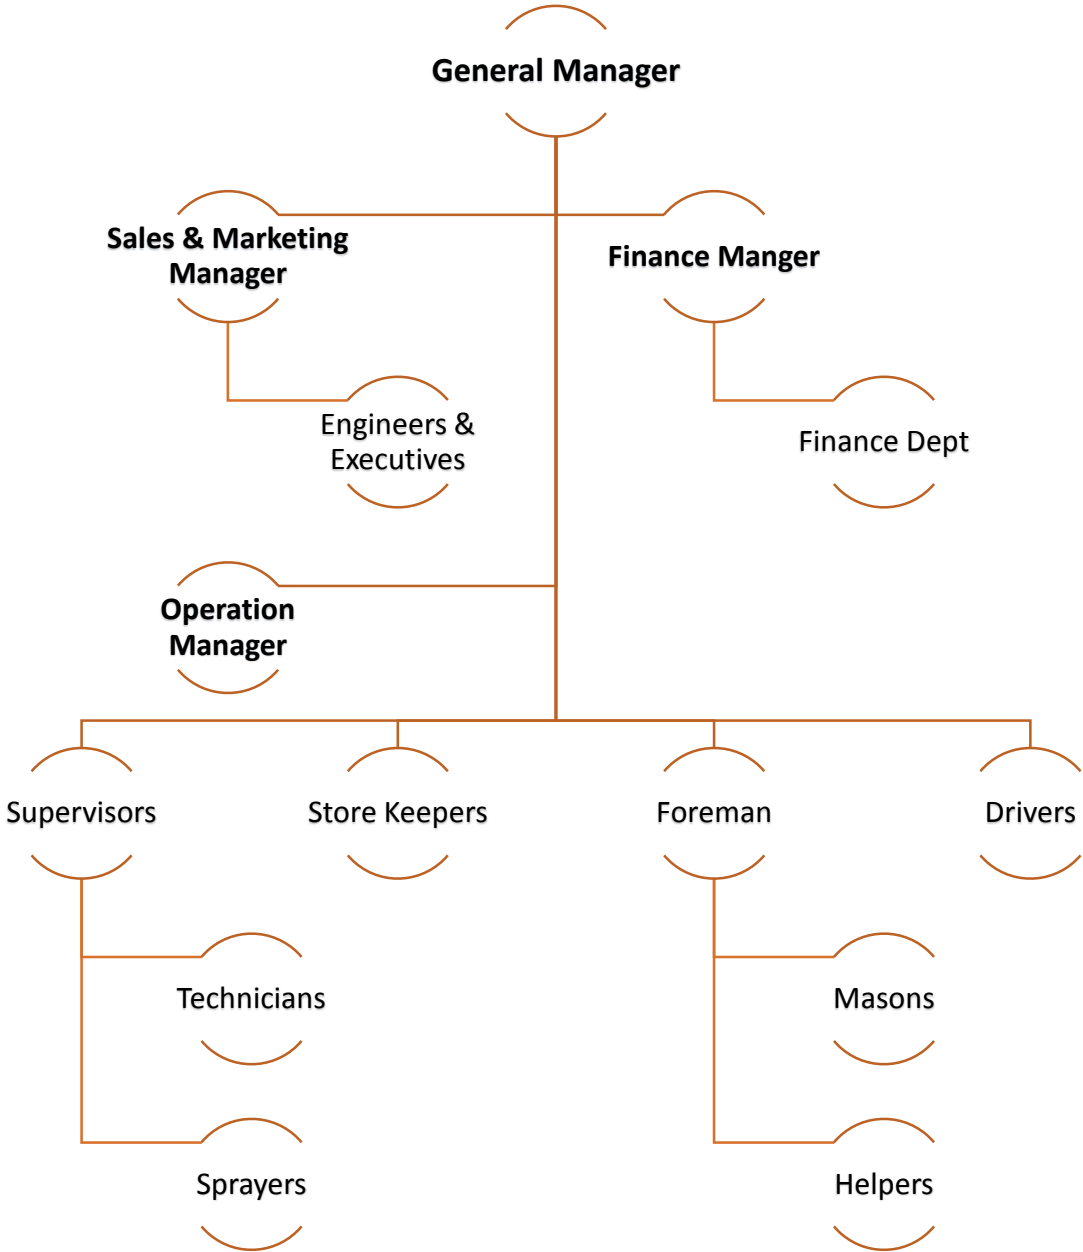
General Manager

Sales & Marketing Manager

Finance Manger

Engineers & Executives

Finance Dept

Operation Manager

Supervisors

Store Keepers

Foreman

Drivers

Technicians

Masons

Sprayers

Helpers